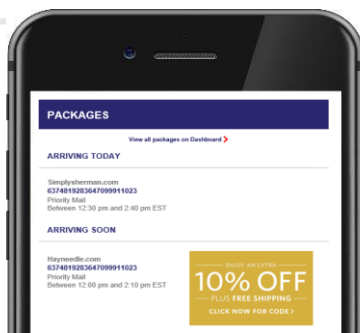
PACKAGES

View all packages on Dashboard ❯

ARRIVING TODAY

Simplysherman.com
637401928364709911023
Priority Mail
Between 12:30 pm and 2:40 pm EST

ARRIVING SOON

Hayneedle.com
637401928364709911023
Priority Mail
Between 12:00 pm and 2:10 pm EST

ENJOY AN EXTRA
10% OFF
PLUS FREE SHIPPING
CLICK NOW FOR CODE ›